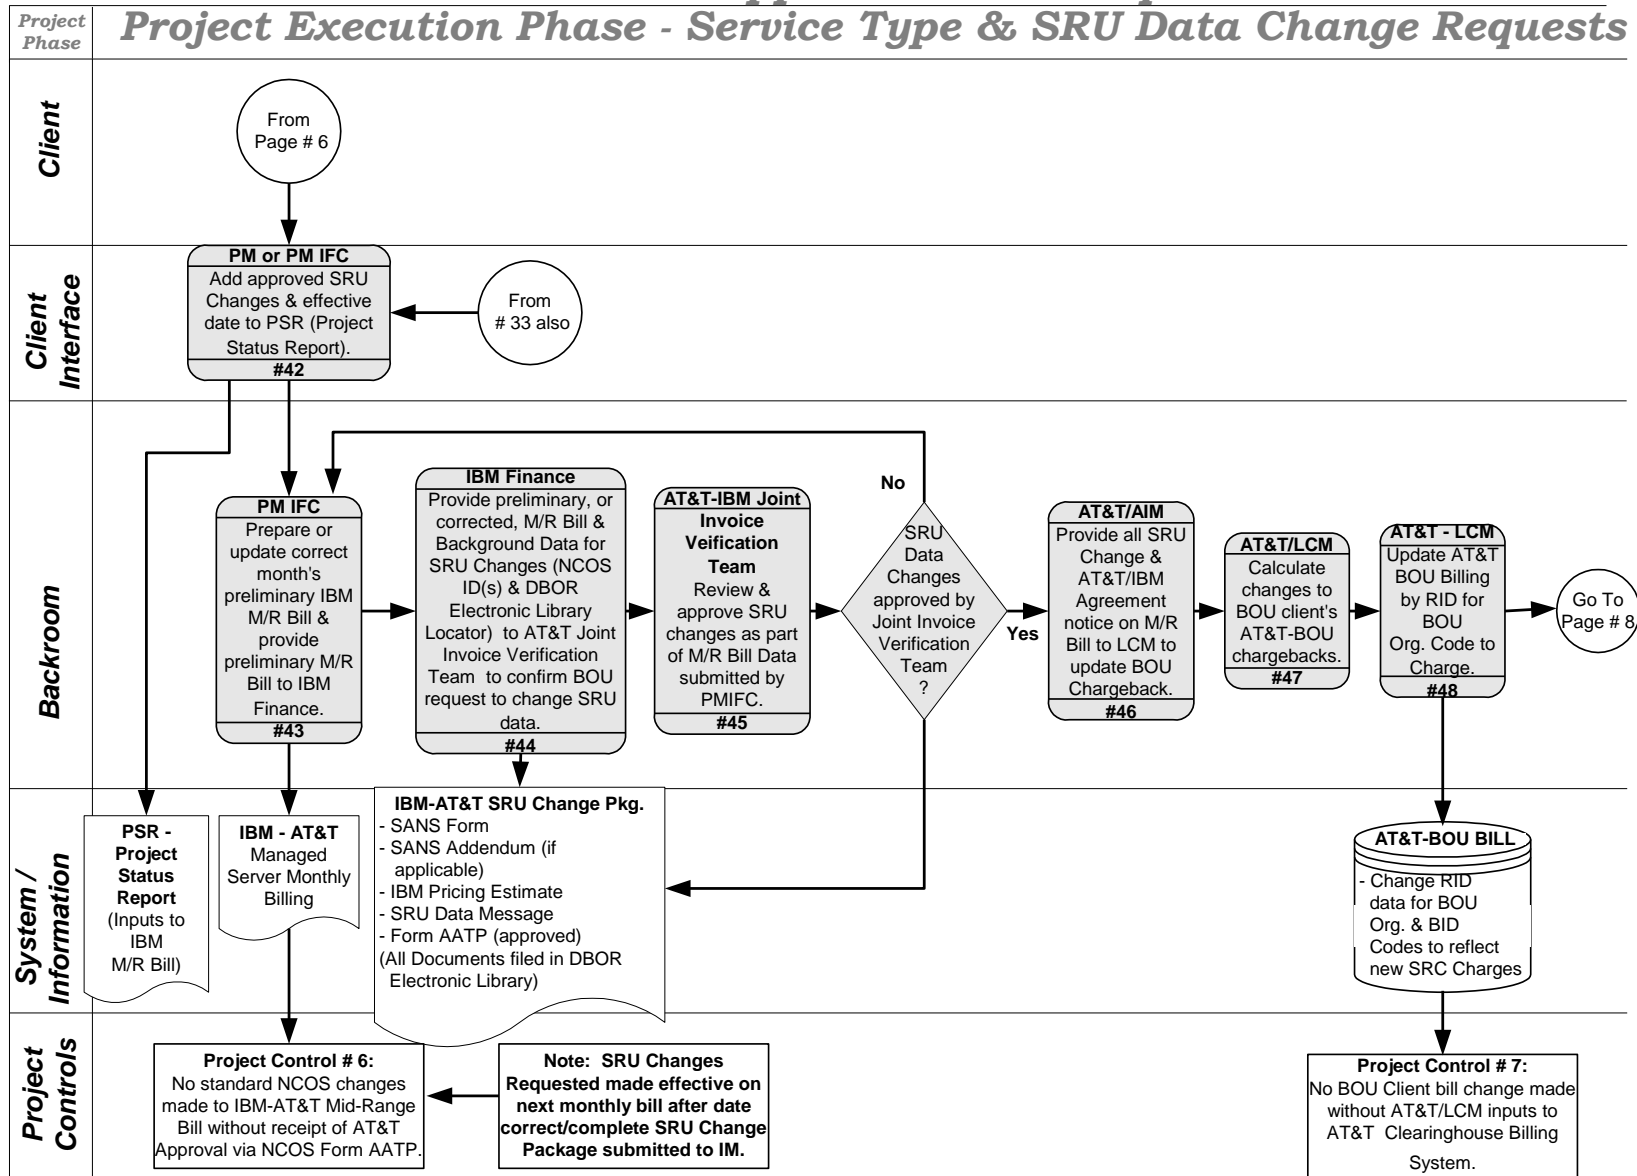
Project Phase

Project Execution Phase - Service Type & SRU Data Change Requests

Client

From Page # 6

Client Interface

PM or PM IFC
Add approved SRU Changes & effective date to PSR (Project Status Report).
#42

From # 33 also

Backroom

PM IFC
Prepare or update correct month's preliminary IBM M/R Bill & provide preliminary M/R Bill to IBM Finance.
#43

IBM Finance
Provide preliminary, or corrected, M/R Bill & Background Data for SRU Changes (NCOS ID(s) & DBOR Electronic Library Locator) to AT&T Joint Invoice Verification Team to confirm BOU request to change SRU data.
#44

AT&T-IBM Joint Invoice Veification Team
Review & approve SRU changes as part of M/R Bill Data submitted by PMIFC.
#45

No

SRU Data Changes approved by Joint Invoice Verification Team ?

Yes

AT&T/AIM
Provide all SRU Change & AT&T/IBM Agreement notice on M/R Bill to LCM to update BOU Chargeback.
#46

AT&T/LCM
Calculate changes to BOU client's AT&T-BOU chargebacks.
#47

AT&T - LCM
Update AT&T BOU Billing by RID for BOU Org. Code to Charge.
#48

Go To Page # 8

System / Information

PSR - Project Status Report
(Inputs to IBM M/R Bill)

IBM - AT&T
Managed Server Monthly Billing

IBM-AT&T SRU Change Pkg.
- SANS Form
- SANS Addendum (if applicable)
- IBM Pricing Estimate
- SRU Data Message
- Form AATP (approved)
(All Documents filed in DBOR Electronic Library)

AT&T-BOU BILL
- Change RID data for BOU Org. & BID Codes to reflect new SRC Charges

Project Controls

Project Control # 6:
No standard NCOS changes made to IBM-AT&T Mid-Range Bill without receipt of AT&T Approval via NCOS Form AATP.

Note: SRU Changes Requested made effective on next monthly bill after date correct/complete SRU Change Package submitted to IM.

Project Control # 7:
No BOU Client bill change made without AT&T/LCM inputs to AT&T Clearinghouse Billing System.